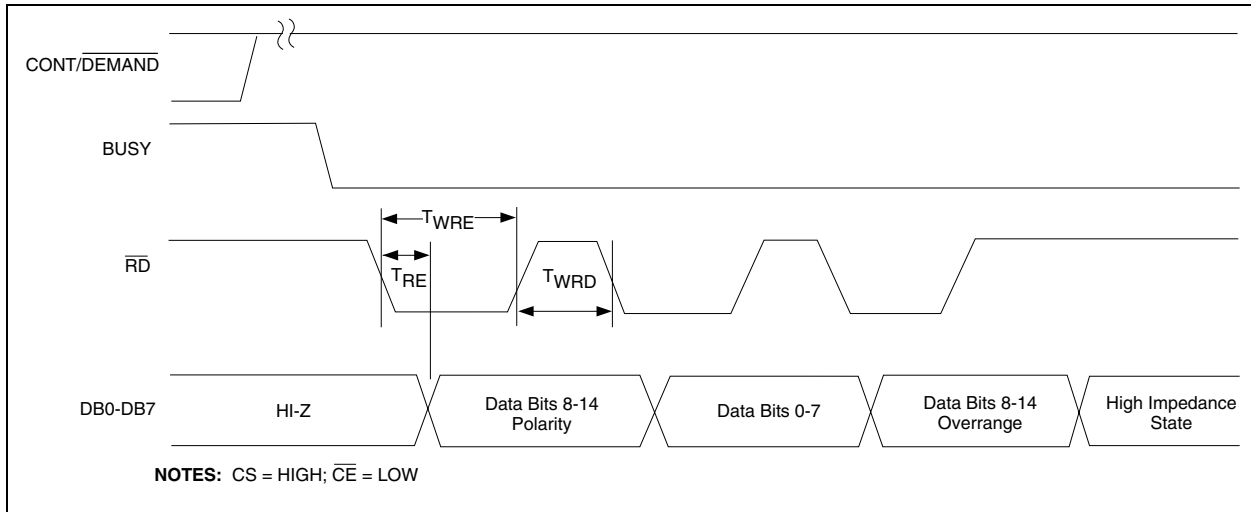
CONT/$\overline{\text{DEMAND}}$

BUSY

$T_{WRE}$

$\overline{\text{RD}}$

$T_{RE}$

$T_{WRD}$

DB0-DB7

HI-Z

Data Bits 8-14 Polarity

Data Bits 0-7

Data Bits 8-14 Overrange

High Impedance State

**NOTES:** CS = HIGH; $\overline{\text{CE}}$ = LOW